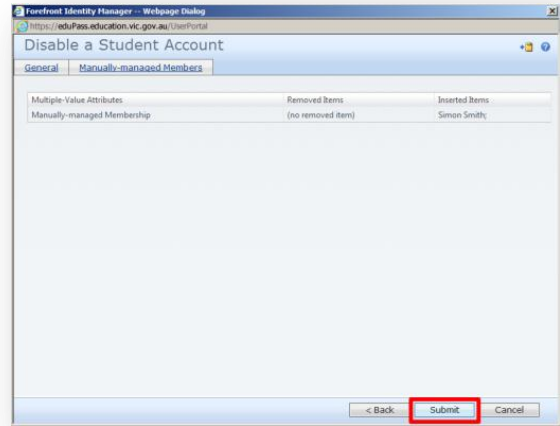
Forefront Identity Manager -- Webpage Dialog

https://eduPass.education.vic.gov.au/UserPortal

Disable a Student Account

General | Manually-managed Members

| Multiple-Value Attributes | Removed Items | Inserted Items |
|---|---|---|
| Manually-managed Membership | (no removed item) | Simon Smith; |

< Back | Submit | Cancel